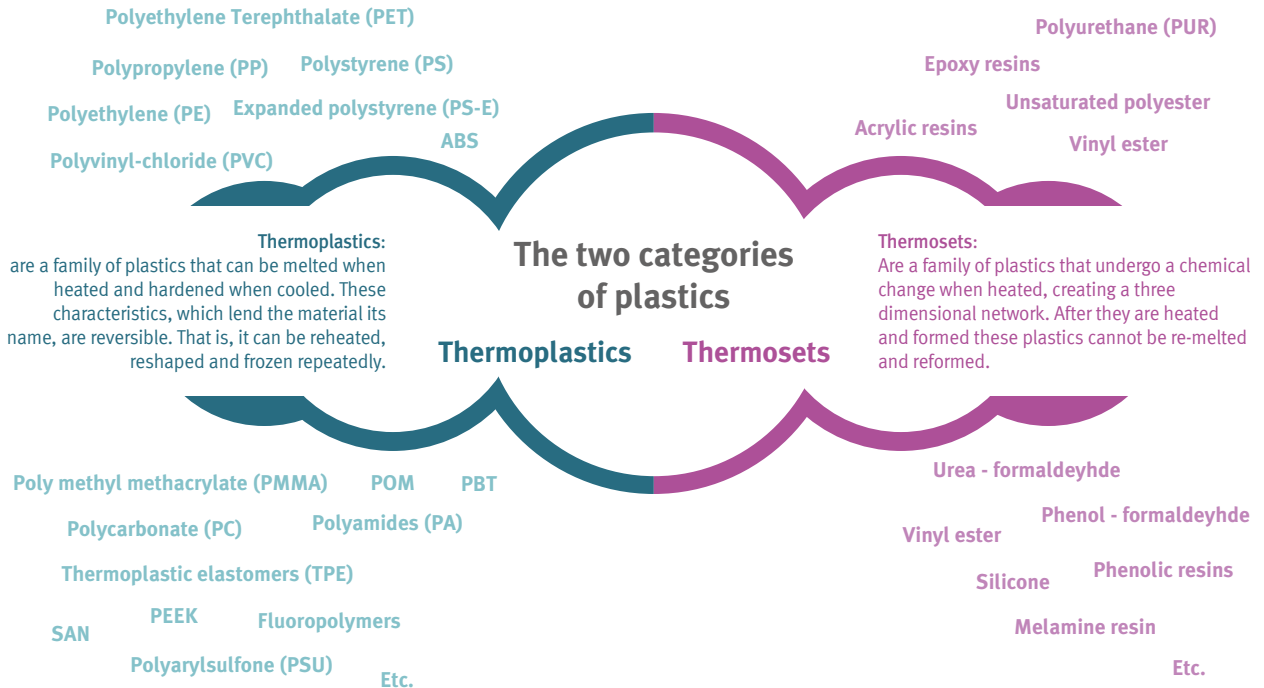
Polyethylene Terephthalate (PET)

Polypropylene (PP)

Polystyrene (PS)

Polyethylene (PE)

Expanded polystyrene (PS-E)

ABS

Polyvinyl-chloride (PVC)

Polyurethane (PUR)

Epoxy resins

Unsaturated polyester

Acrylic resins

Vinyl ester

Thermoplastics:
are a family of plastics that can be melted when heated and hardened when cooled. These characteristics, which lend the material its name, are reversible. That is, it can be reheated, reshaped and frozen repeatedly.

The two categories of plastics

Thermoplastics

Thermosets

Thermosets:
Are a family of plastics that undergo a chemical change when heated, creating a three dimensional network. After they are heated and formed these plastics cannot be re-melted and reformed.

Poly methyl methacrylate (PMMA)

POM

PBT

Polycarbonate (PC)

Polyamides (PA)

Thermoplastic elastomers (TPE)

SAN

PEEK

Fluoropolymers

Polyarylsulfone (PSU)

Etc.

Urea - formaldeyhde

Phenol - formaldeyhde

Vinyl ester

Silicone

Phenolic resins

Melamine resin

Etc.